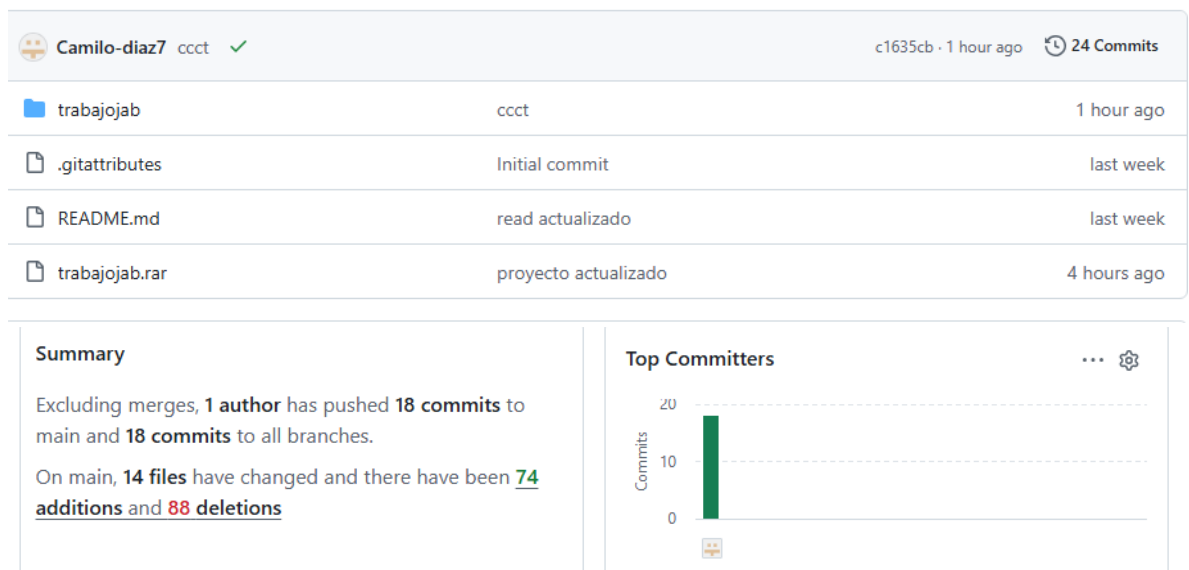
Camilo-diaz7 ccct
c1635cb · 1 hour ago
24 Commits

| | | |
|---|---|---|
| trabajojab | ccct | 1 hour ago |
| .gitattributes | Initial commit | last week |
| README.md | read actualizado | last week |
| trabajojab.rar | proyecto actualizado | 4 hours ago |

Summary

Excluding merges, 1 author has pushed 18 commits to main and 18 commits to all branches.

On main, 14 files have changed and there have been 74 additions and 88 deletions

Top Committers

20
10
0
Commits